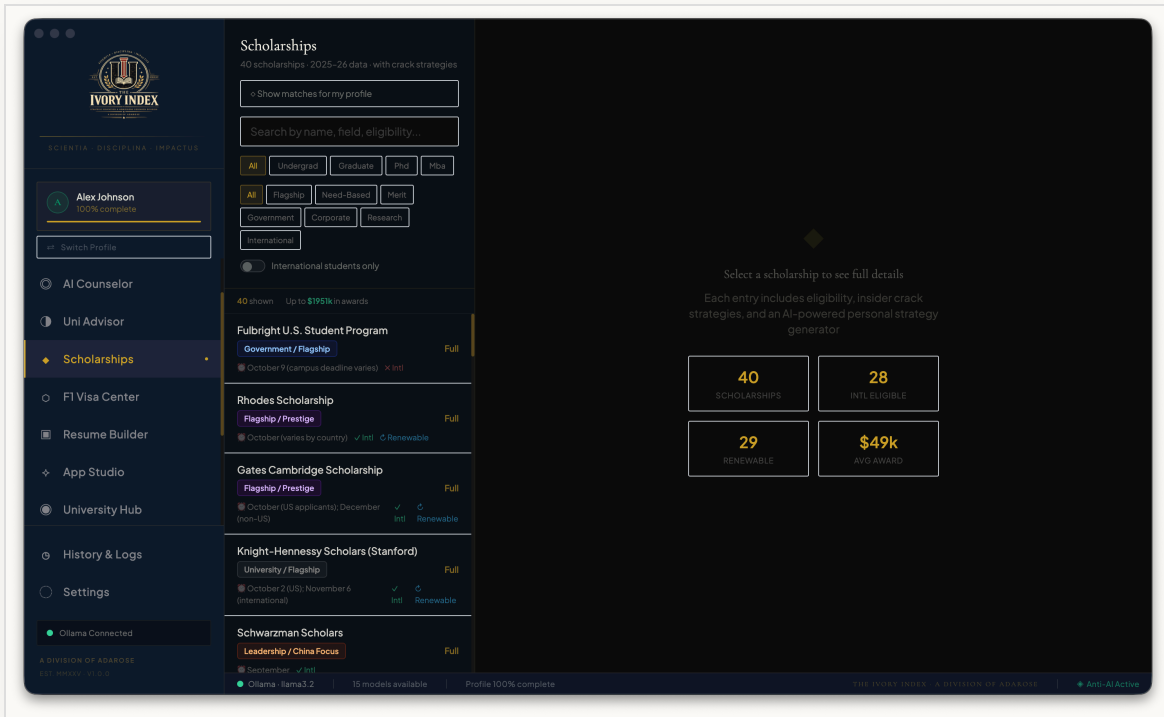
THE IVORY INDEX

SCIENTIA · DISCIPLINA · IMPACTUS

A
Alex Johnson
100% complete

⇄ Switch Profile

AI Counselor
Uni Advisor
Scholarships
F1 Visa Center
Resume Builder
App Studio
University Hub
History & Logs
Settings

Ollama Connected

A DIVISION OF ADAROSE
EST. MMXXV · V1.0.0

Scholarships
40 scholarships · 2025–26 data · with crack strategies

○ Show matches for my profile

Search by name, field, eligibility...

All | Undergrad | Graduate | Phd | Mba

All | Flagship | Need-Based | Merit | Government | Corporate | Research | International

International students only

40 shown   Up to $1951k in awards

Fulbright U.S. Student Program
Government / Flagship
Full
October 9 (campus deadline varies) ✕ Intl

Rhodes Scholarship
Flagship / Prestige
Full
October (varies by country) ✓ Intl ↻ Renewable

Gates Cambridge Scholarship
Flagship / Prestige
Full
October (US applicants); December (non-US) ✓ Intl ↻ Renewable

Knight-Hennessy Scholars (Stanford)
University / Flagship
Full
October 2 (US); November 6 (international) ✓ Intl ↻ Renewable

Schwarzman Scholars
Leadership / China Focus
Full
September ✓ Intl

Select a scholarship to see full details

Each entry includes eligibility, insider crack strategies, and an AI-powered personal strategy generator

| 40 SCHOLARSHIPS | 28 INTL ELIGIBLE |
|---|---|
| 29 RENEWABLE | $49k AVG AWARD |

Ollama · llama3.2 | 15 models available | Profile 100% complete

THE IVORY INDEX · A DIVISION OF ADAROSE | ◆ Anti-AI Active